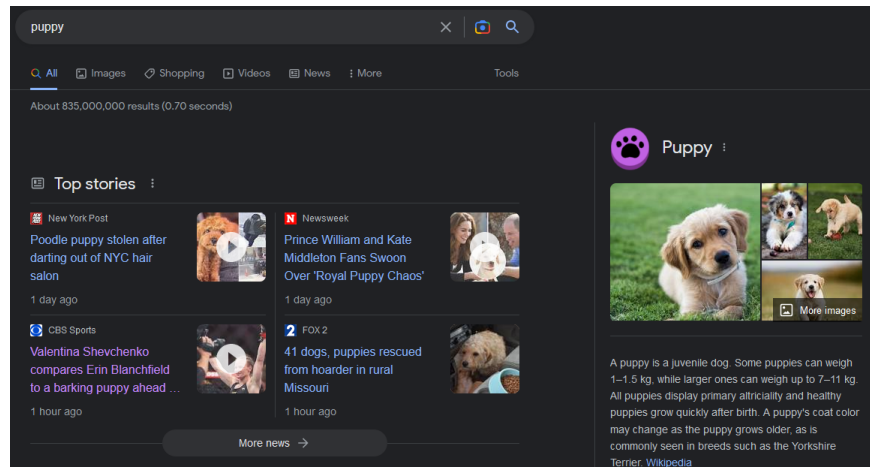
puppy

All Images Shopping Videos News More Tools

About 835,000,000 results (0.70 seconds)

Top stories

New York Post
Poodle puppy stolen after darting out of NYC hair salon
1 day ago

Newsweek
Prince William and Kate Middleton Fans Swoon Over 'Royal Puppy Chaos'
1 day ago

CBS Sports
Valentina Shevchenko compares Erin Blanchfield to a barking puppy ahead ...
1 hour ago

FOX 2
41 dogs, puppies rescued from hoarder in rural Missouri
1 hour ago

More news →

Puppy

More images

A puppy is a juvenile dog. Some puppies can weigh 1–1.5 kg, while larger ones can weigh up to 7–11 kg. All puppies display primary altriciality and healthy puppies grow quickly after birth. A puppy's coat color may change as the puppy grows older, as is commonly seen in breeds such as the Yorkshire Terrier. Wikipedia